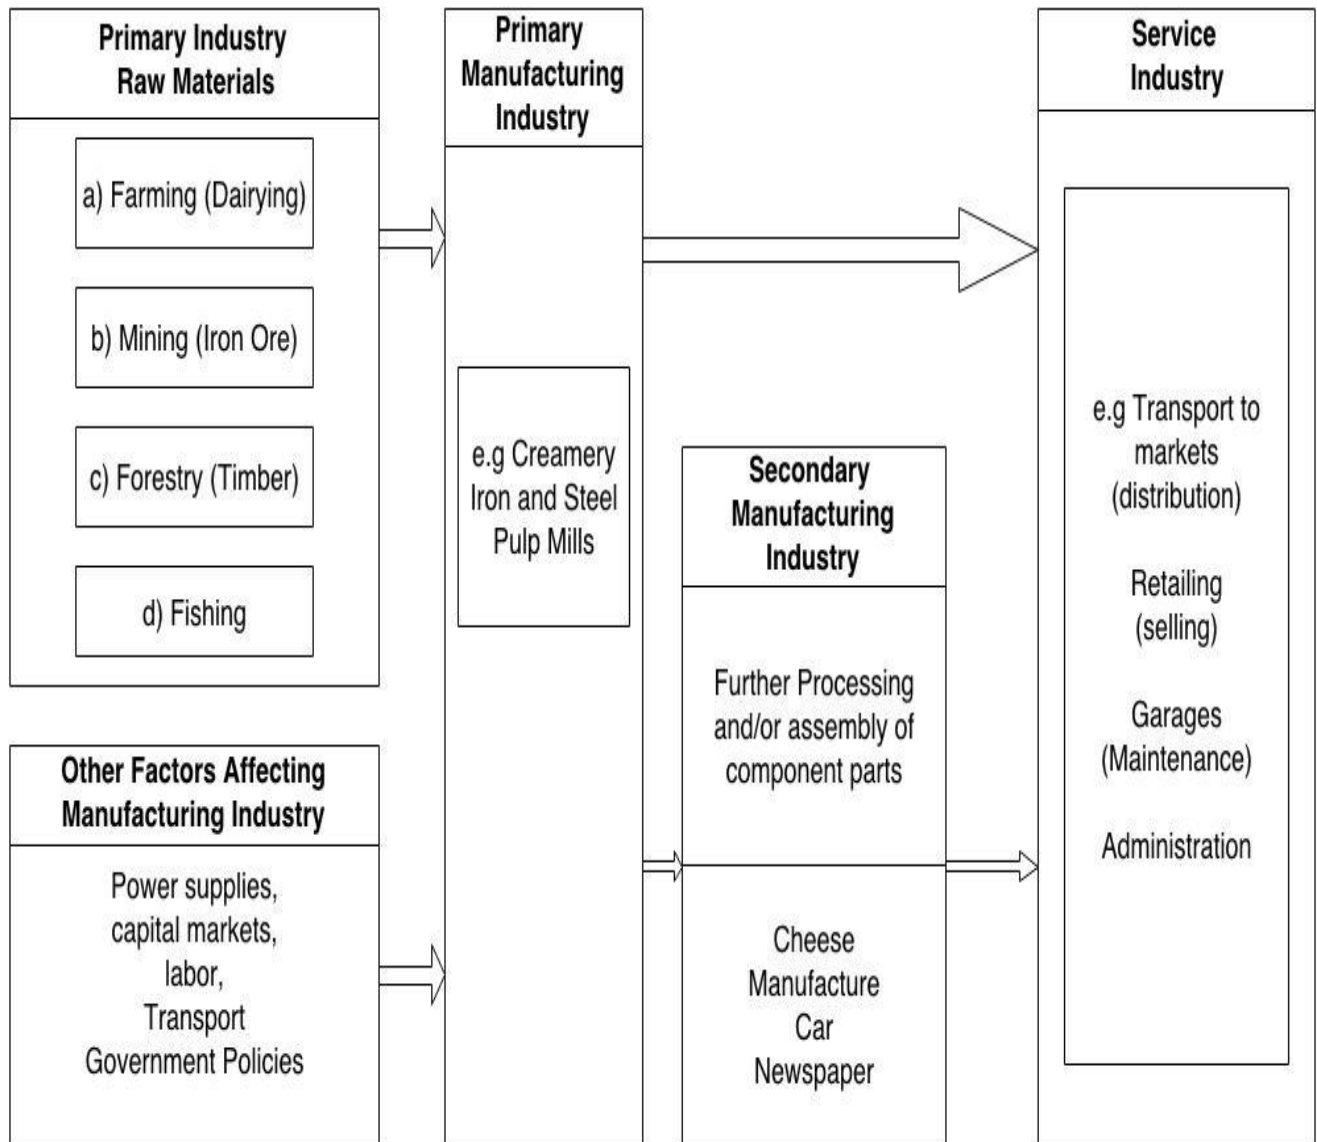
Primary Industry
Raw Materials

a) Farming (Dairying)

b) Mining (Iron Ore)

c) Forestry (Timber)

d) Fishing

Other Factors Affecting Manufacturing Industry

Power supplies,
capital markets,
labor,
Transport
Government Policies

Primary Manufacturing Industry

e.g Creamery
Iron and Steel
Pulp Mills

Secondary Manufacturing Industry

Further Processing and/or assembly of component parts

Cheese
Manufacture
Car
Newspaper

Service Industry

e.g Transport to markets (distribution)

Retailing (selling)

Garages (Maintenance)

Administration